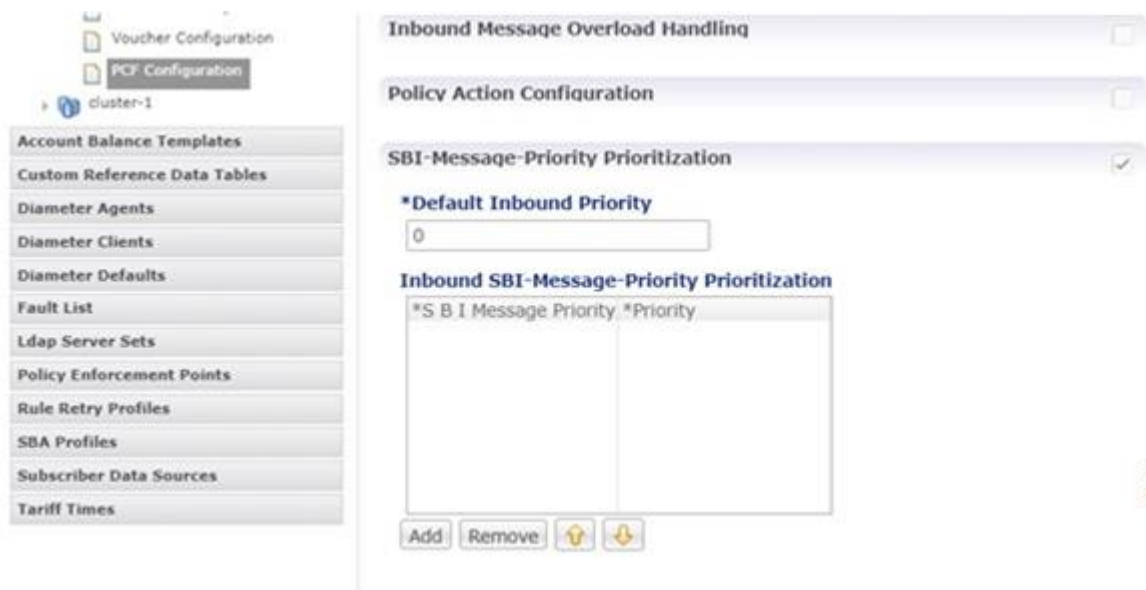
Voucher Configuration
PCF Configuration
cluster-1

Account Balance Templates
Custom Reference Data Tables
Diameter Agents
Diameter Clients
Diameter Defaults
Fault List
Ldap Server Sets
Policy Enforcement Points
Rule Retry Profiles
SBA Profiles
Subscriber Data Sources
Tariff Times

Inbound Message Overload Handling

Policy Action Configuration

SBI-Message-Priority Prioritization

*Default Inbound Priority

0

Inbound SBI-Message-Priority Prioritization

| *S B I Message Priority | *Priority |
|---|---|

Add Remove